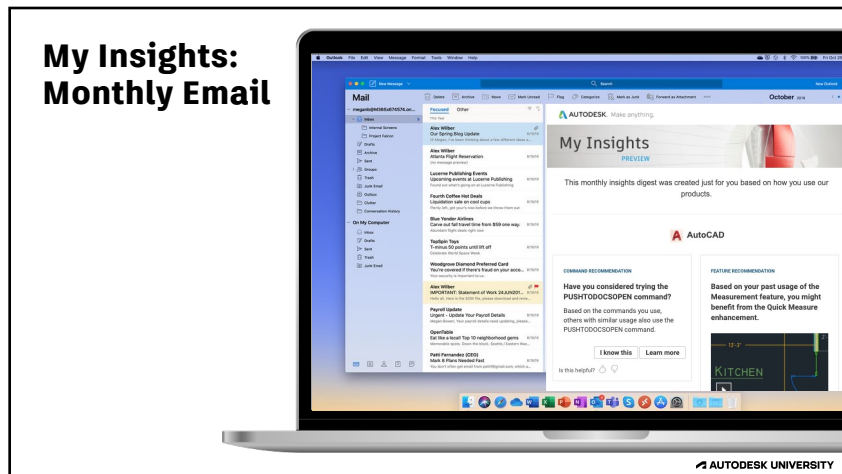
My Insights: Monthly Email

Outlook File Edit View Message Format Tools Window Help

New Message

Search

New Outlook

Mail

Delete Archive Move Mark Unread Flag Categorize Mark as Junk Forward as Attachment

October

Inbox

Internal Screens

Project Falcon

Drafts

Archive

Sent

Groups

Trash

Junk Email

Outbox

Clutter

Conversation History

On My Computer

Inbox

Drafts

Sent

Trash

Junk Email

Focused Other

Alex Wilber
Our Spring Blog Update

Alex Wilber
Atlanta Flight Reservation

Lucerne Publishing Events
Upcoming events at Lucerne Publishing

Fourth Coffee Hot Deals
Liquidation sale on cool things

Blue Yonder Airlines
Carve out fall travel time from $59 one way.

TopSpin Toys
T-minus 50 points until lift off

Woodgrove Diamond Preferred Card
You're covered if there's fraud on your acco...

Alex Wilber
IMPORTANT: Statement of Work 24JUN201...

Payroll Update
Urgent - Update Your Payroll Details

OpenTable
Eat like a local! Top 10 neighborhood gems

Patti Fernandez (CEO)
Mark 8 Plans Needed Fast

AUTODESK. Make anything.

My Insights
PREVIEW

This monthly insights digest was created just for you based on how you use our products.

AutoCAD

COMMAND RECOMMENDATION

Have you considered trying the PUSHTODOCSOPEN command?

Based on the commands you use, others with similar usage also use the PUSHTODOCSOPEN command.

I know this Learn more

Is this helpful?

FEATURE RECOMMENDATION

Based on your past usage of the Measurement feature, you might benefit from the Quick Measure enhancement.

KITCHEN

AUTODESK UNIVERSITY